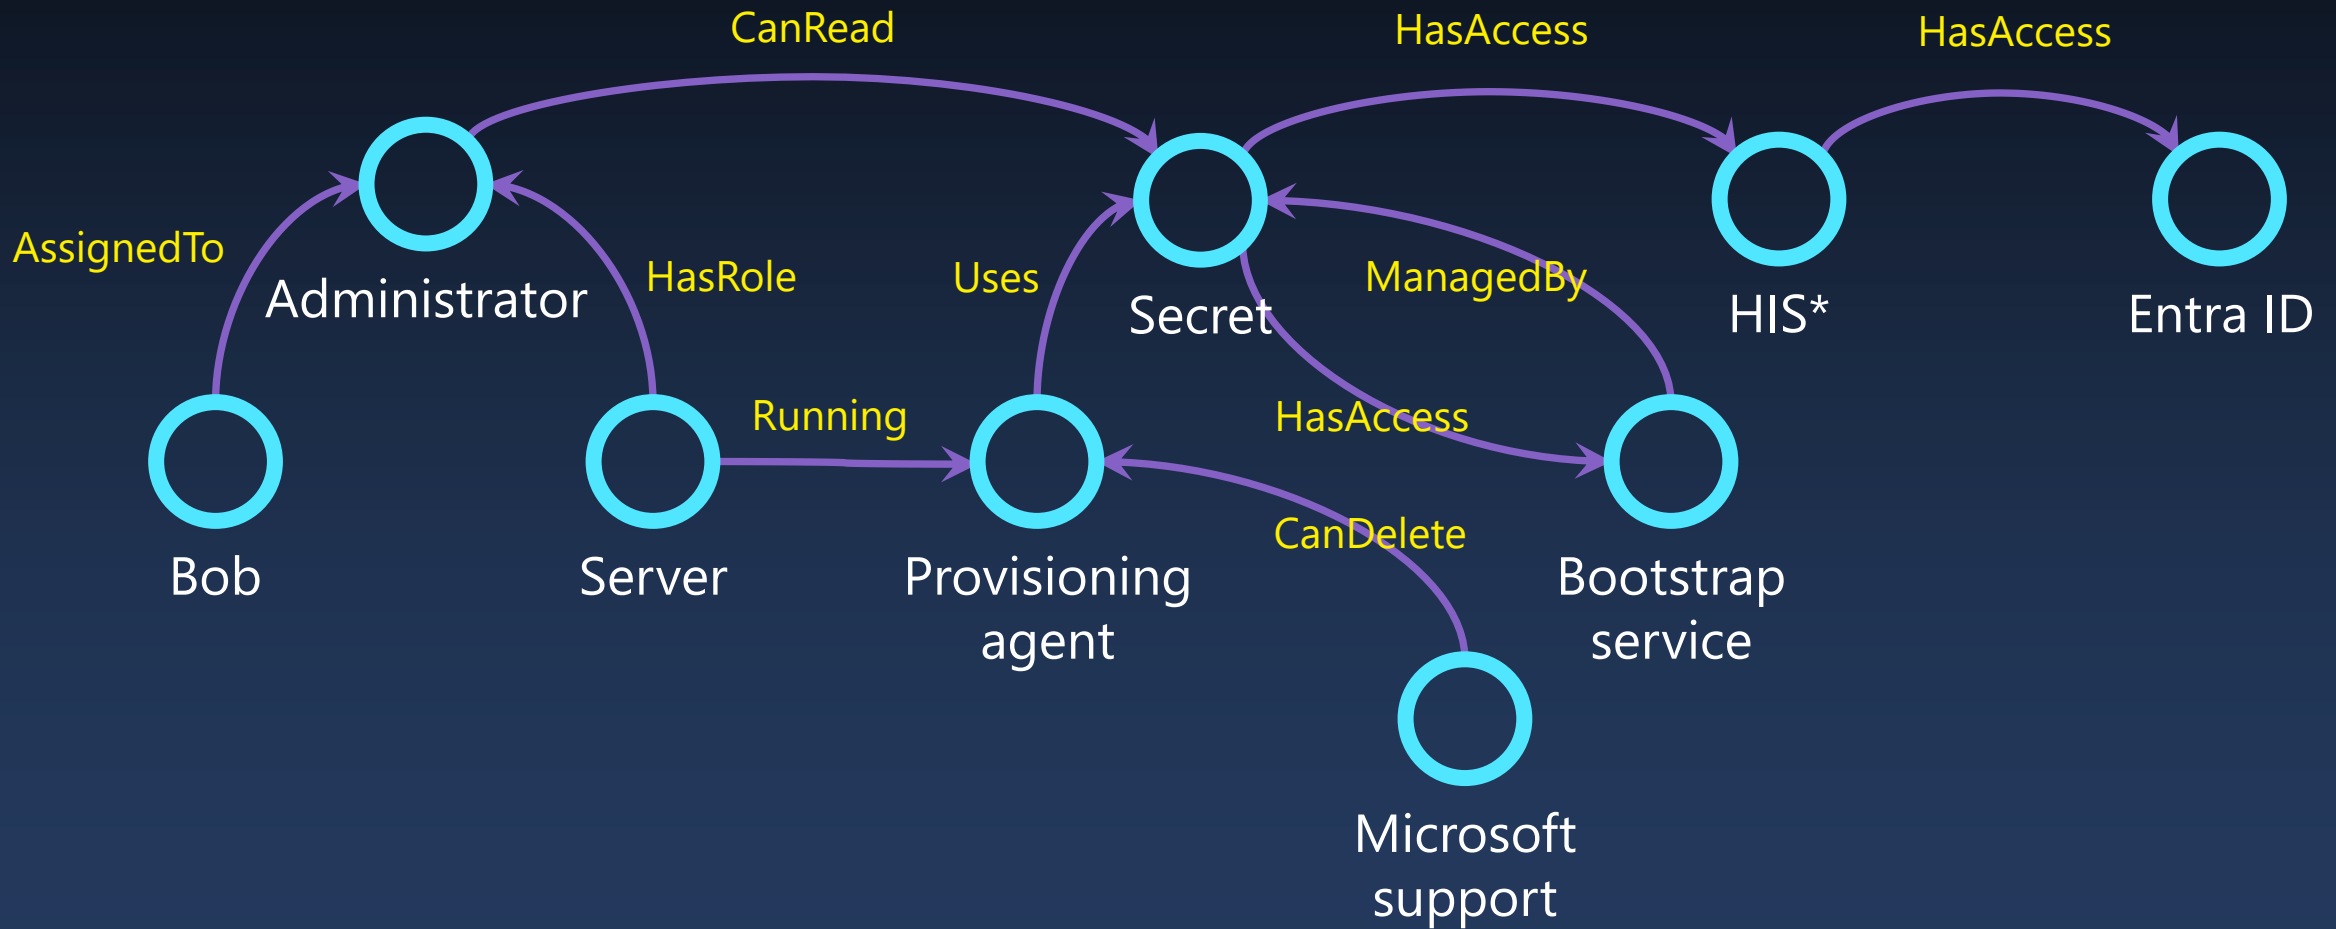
CanRead

HasAccess

HasAccess

AssignedTo

Administrator

HasRole

Uses

Secret

ManagedBy

HIS*

Entra ID

Running

HasAccess

Bob

Server

Provisioning agent

CanDelete

Bootstrap service

Microsoft support